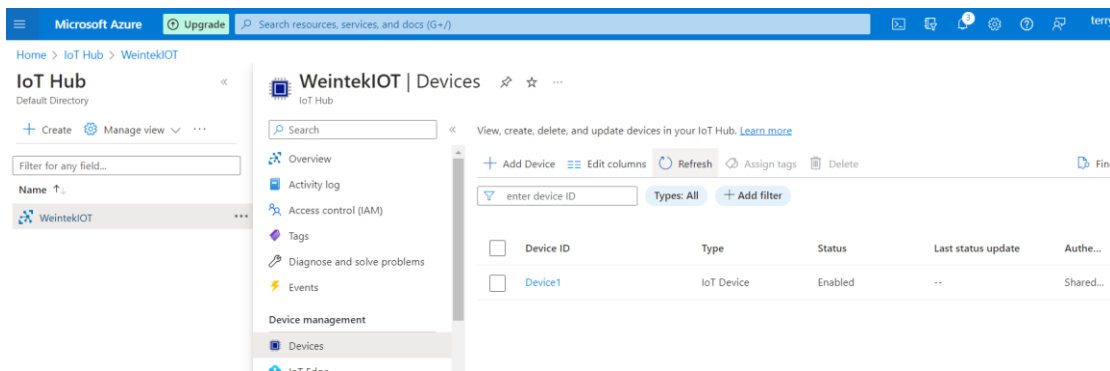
Microsoft Azure Upgrade Search resources, services, and docs (G+/) terr

Home > IoT Hub > WeintekIOT

IoT Hub
Default Directory

+ Create Manage view ···

Filter for any field...

Name ↑↓

WeintekIOT ···

WeintekIOT | Devices ···
IoT Hub

Search

Overview
Activity log
Access control (IAM)
Tags
Diagnose and solve problems
Events
Device management
Devices
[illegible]

View, create, delete, and update devices in your IoT Hub. Learn more

+ Add Device Edit columns Refresh Assign tags Delete Fi

enter device ID Types: All + Add filter

| Device ID | Type | Status | Last status update | Authe... |
|---|---|---|---|---|
| Device1 | IoT Device | Enabled | -- | Shared... |